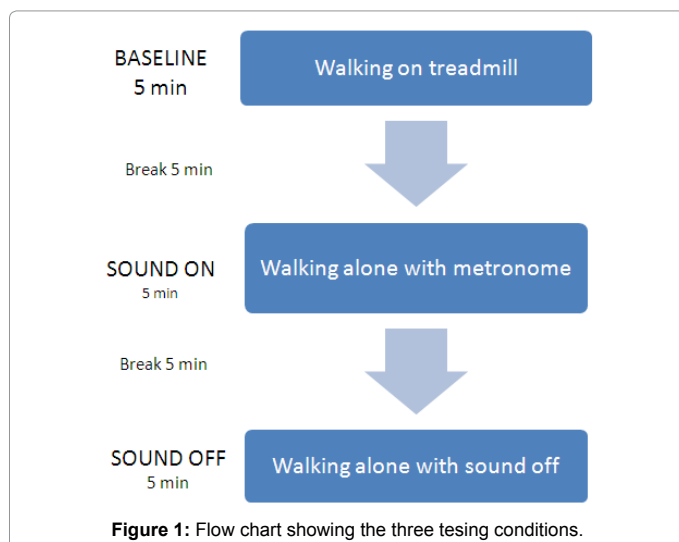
BASELINE
5 min

Walking on treadmill

Break 5 min

SOUND ON
5 min

Walking alone with metronome

Break 5 min

SOUND OFF
5 min

Walking alone with sound off

**Figure 1:** Flow chart showing the three tesing conditions.